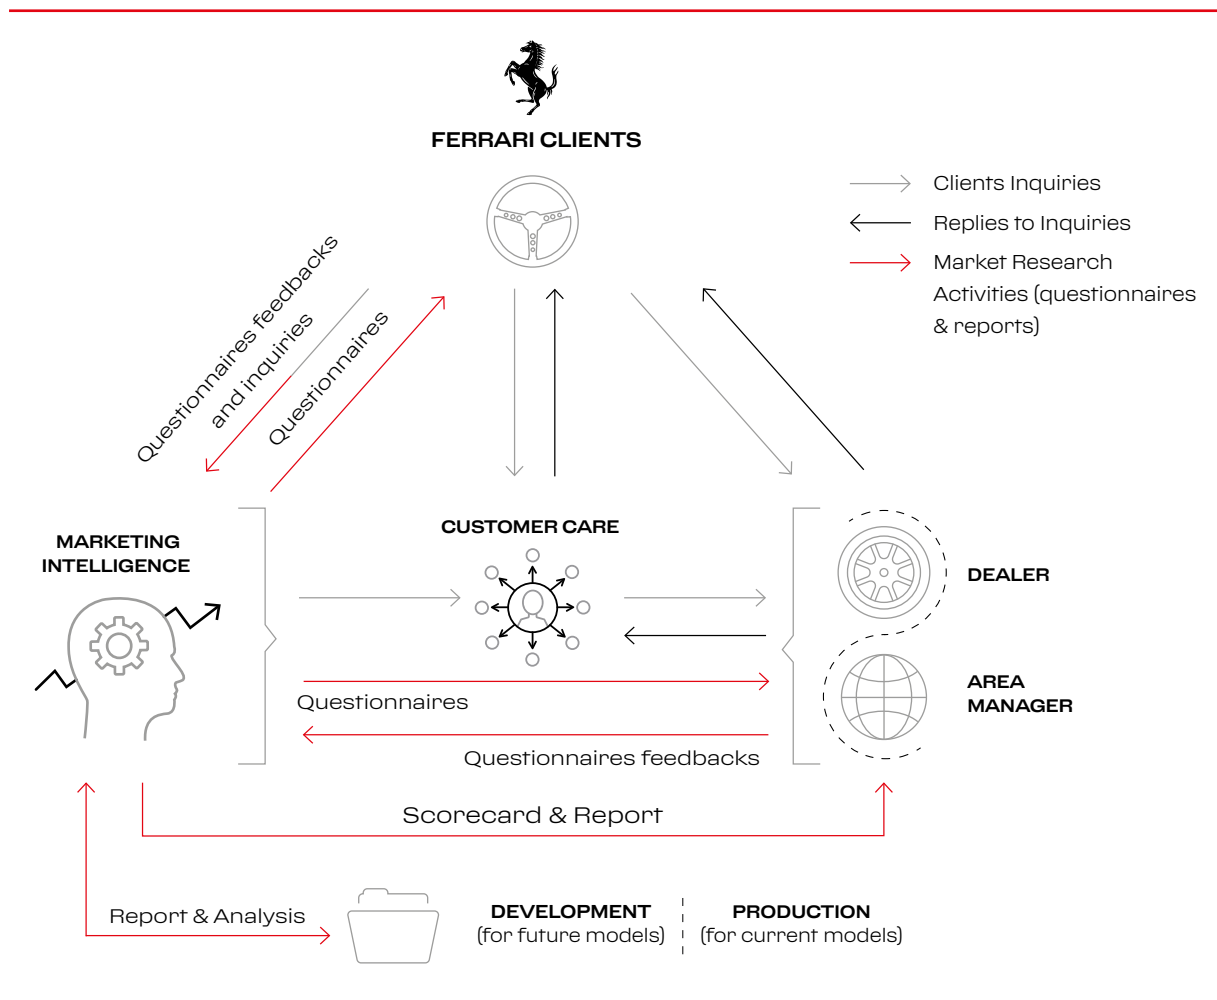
FERRARI CLIENTS

Clients Inquiries

Replies to Inquiries

Market Research Activities (questionnaires & reports)

Questionnaires feedbacks and inquiries

Questionnaires

MARKETING INTELLIGENCE

CUSTOMER CARE

DEALER

AREA MANAGER

Questionnaires

Questionnaires feedbacks

Scorecard & Report

Report & Analysis

DEVELOPMENT
(for future models)

PRODUCTION
(for current models)